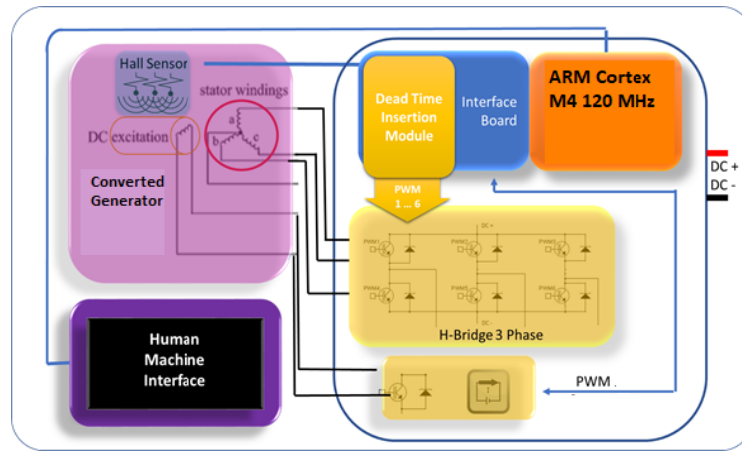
Hall Sensor

stator windings

a

b

c

DC excitation

Converted Generator

Dead Time Insertion Module

Interface Board

ARM Cortex M4 120 MHz

DC +
DC -

PWM
1 ... 6

DC +

PWM1

PWM3

PWM5

PWM4

PWM6

PWM2

DC -

H-Bridge 3 Phase

Human Machine Interface

PWM .